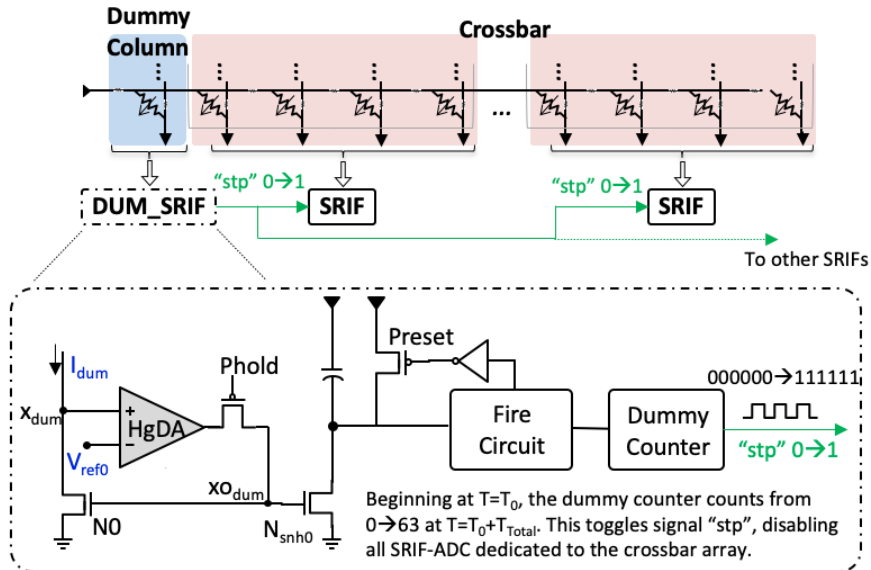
Dummy Column

Crossbar

...

DUM_SRIF

"stp" 0→1

SRIF

"stp" 0→1

SRIF

To other SRIFs

Preset

Phold

$I_{dum}$

$x_{dum}$

+

−

HgDA

$V_{ref0}$

$xo_{dum}$

N0

$N_{snh0}$

Fire Circuit

Dummy Counter

000000→111111

"stp" 0→1

Beginning at T=$T_0$, the dummy counter counts from 0→63 at T=$T_0$+$T_{Total}$. This toggles signal "stp", disabling all SRIF-ADC dedicated to the crossbar array.